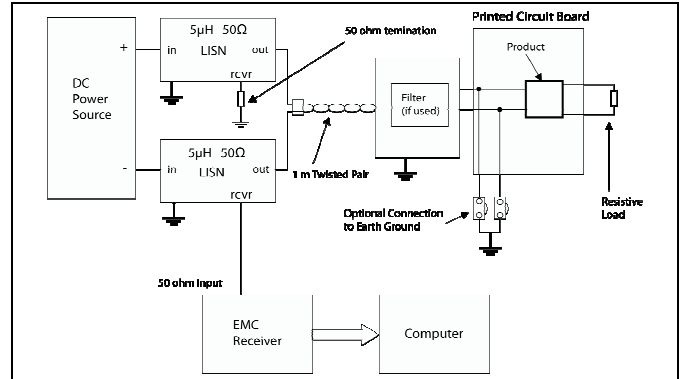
5μH 50Ω
in LISN out
rcvr

50 ohm temination

Printed Circuit Board

Product

DC Power Source

+

-

Filter (if used)

5μH 50Ω
in LISN out
rcvr

1 m Twisted Pair

Optional Connection to Earth Ground

Resistive Load

50 ohm Input

EMC Receiver

Computer